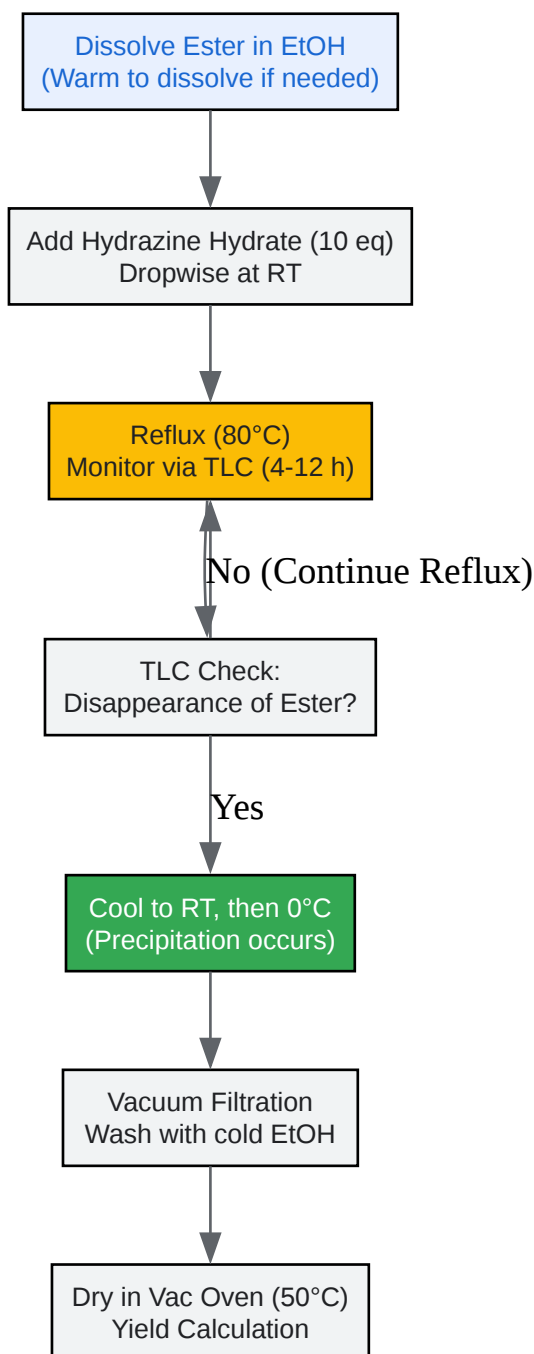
Dissolve Ester in EtOH
(Warm to dissolve if needed)

Add Hydrazine Hydrate (10 eq)
Dropwise at RT

Reflux (80°C)
Monitor via TLC (4-12 h)

No (Continue Reflux)

TLC Check:
Disappearance of Ester?

Yes

Cool to RT, then 0°C
(Precipitation occurs)

Vacuum Filtration
Wash with cold EtOH

Dry in Vac Oven (50°C)
Yield Calculation